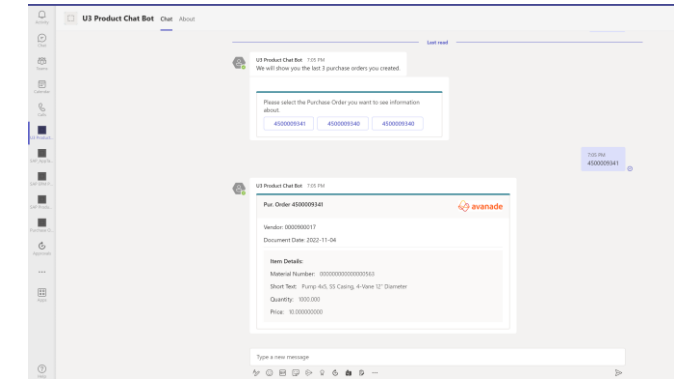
Activity
Chat
Teams
Calendar
Calls
U3 Product
SAP Unplfe
SAP Unsern
SAP Prod...
Purchase O...
Approvals
...
Apps
Help

U3 Product Chat Bot Chat About

Last read

U3 Product Chat Bot 7:05 PM
We will show you the last 3 purchase orders you created

Please select the Purchase Order you want to see information about.

4500009341 4500009340 4500009340

7:05 PM
4500009341

U3 Product Chat Bot 7:05 PM

Pur. Order 4500009341

avanade

Vendor: 0000900017

Document Date: 2022-11-04

Item Details:

Material Number: 000000000000000563

Short Text: Pump 4x5, SS Casing, 4-Vane 12" Diameter

Quantity: 1000.000

Price: 10.000000000

Type a new message